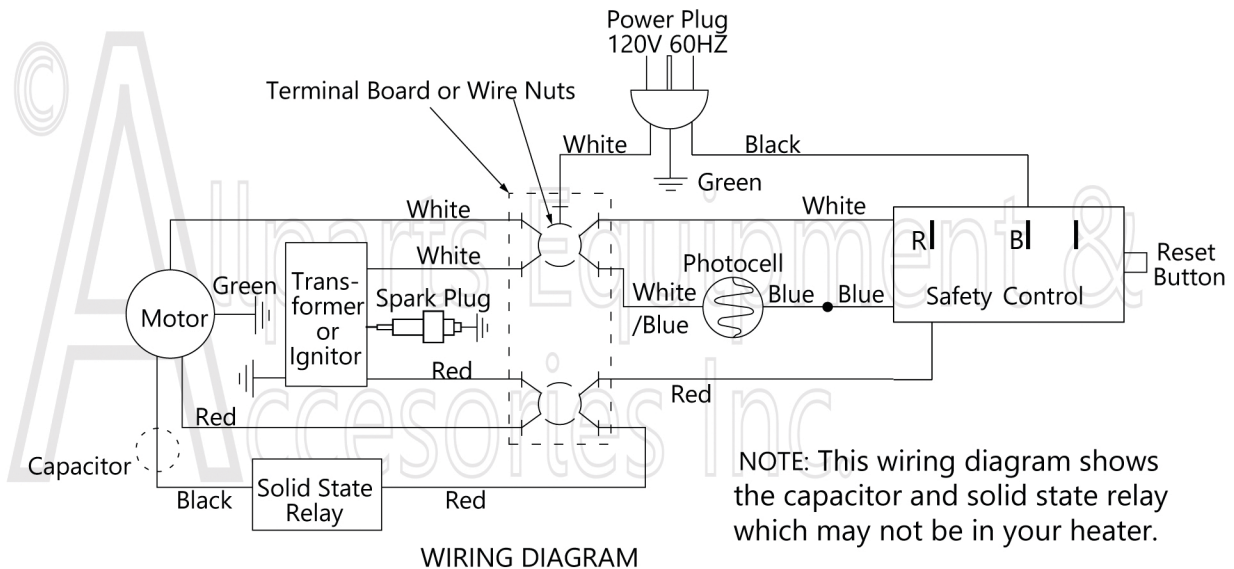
©
Allparts Equipment & Accesories Inc.

Power Plug
120V 60HZ

Terminal Board or Wire Nuts

White
Black
Green
White
White
R
B
Reset Button
Photocell
Green
Transformer or Ignitor
Motor
Spark Plug
White /Blue
Blue
Blue
Safety Control
Red
Red
Red
Capacitor
Black
Solid State Relay
Red

NOTE: This wiring diagram shows the capacitor and solid state relay which may not be in your heater.

WIRING DIAGRAM